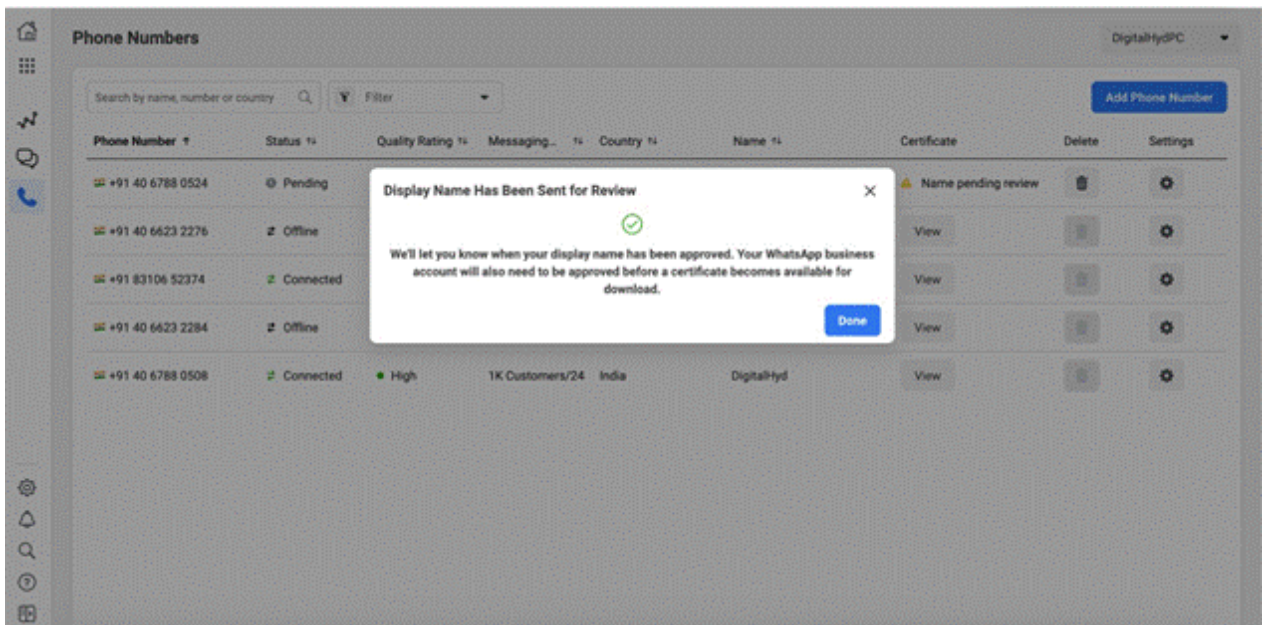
Phone Numbers

DigitalHydPC

Search by name, number or country

Filter

Add Phone Number

| Phone Number | Status | Quality Rating | Messaging... | Country | Name | Certificate | Delete | Settings |
|---|---|---|---|---|---|---|---|---|
| +91 40 6788 0524 | Pending | | | | | Name pending review | | |
| +91 40 6623 2276 | Offline | | | | | View | | |
| +91 83106 52374 | Connected | | | | | View | | |
| +91 40 6623 2284 | Offline | | | | | View | | |
| +91 40 6788 0508 | Connected | High | 1K Customers/24 | India | DigitalHyd | View | | |

Display Name Has Been Sent for Review

We'll let you know when your display name has been approved. Your WhatsApp business account will also need to be approved before a certificate becomes available for download.

Done